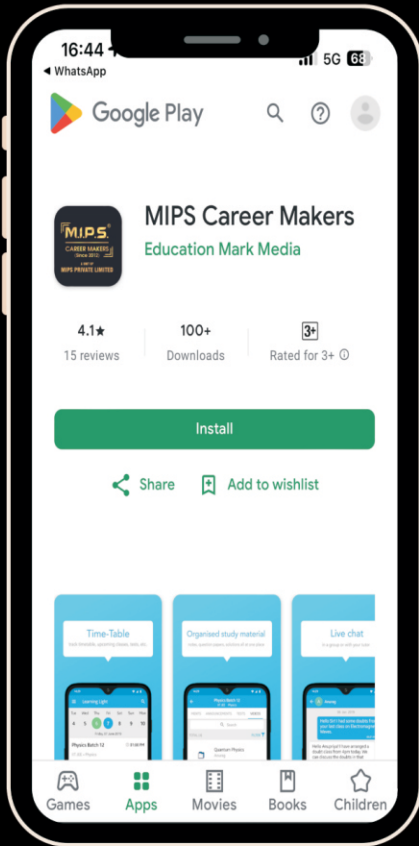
16:44
◀ WhatsApp
5G 68

Google Play

M.I.P.S.
CAREER MAKERS
(Since 2012)
A UNIT OF
MIPS PRIVATE LIMITED

MIPS Career Makers
Education Mark Media

4.1★
15 reviews

100+
Downloads

3+
Rated for 3+ ⓘ

Install

Share
Add to wishlist

Time-Table

Organised study material

Live chat

Learning Light

Physics Batch 12

Quantum Physics

Games
Apps
Movies
Books
Children